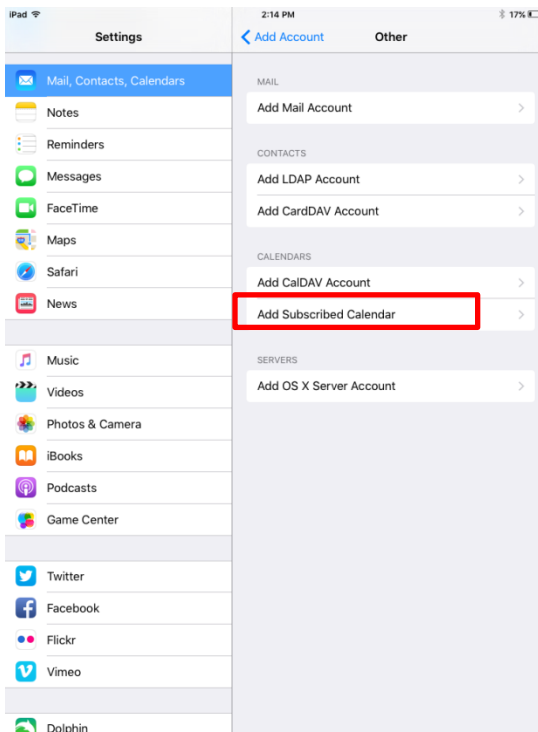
iPad
2:14 PM
17%

Settings

Mail, Contacts, Calendars
Notes
Reminders
Messages
FaceTime
Maps
Safari
News

Music
Videos
Photos & Camera
iBooks
Podcasts
Game Center

Twitter
Facebook
Flickr
Vimeo

Dolphin

Add Account
Other

MAIL
Add Mail Account

CONTACTS
Add LDAP Account
Add CardDAV Account

CALENDARS
Add CalDAV Account
Add Subscribed Calendar

SERVERS
Add OS X Server Account